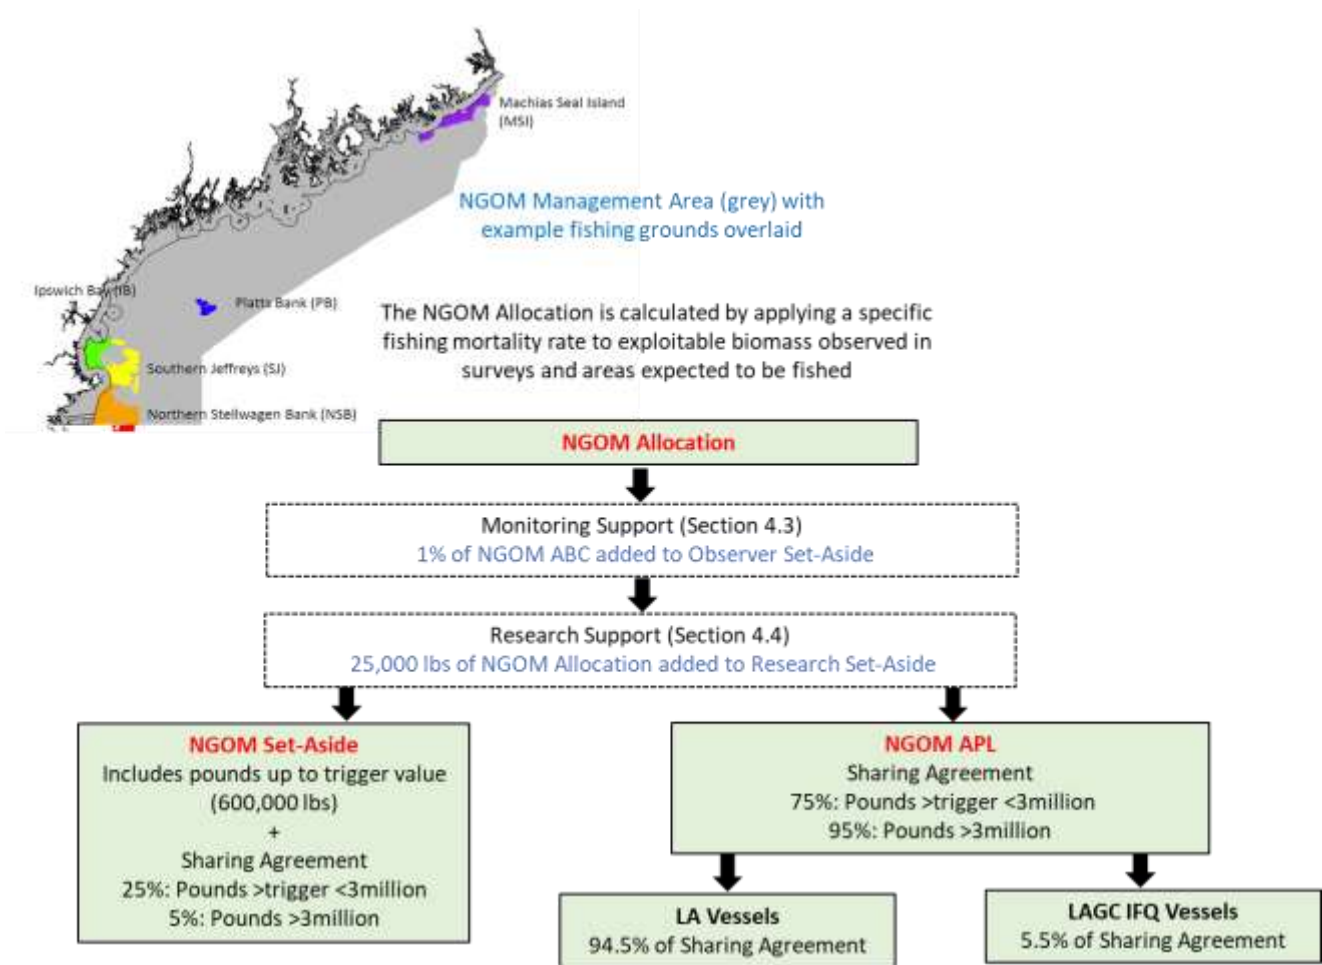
Machias Seal Island (MSI)

NGOM Management Area (grey) with example fishing grounds overlaid

Ipswich Bay (IB)

Platts Bank (PB)

Southern Jeffreys (SJ)

Northern Stellwagen Bank (NSB)

The NGOM Allocation is calculated by applying a specific fishing mortality rate to exploitable biomass observed in surveys and areas expected to be fished

NGOM Allocation

Monitoring Support (Section 4.3)
1% of NGOM ABC added to Observer Set-Aside

Research Support (Section 4.4)
25,000 lbs of NGOM Allocation added to Research Set-Aside

NGOM Set-Aside
Includes pounds up to trigger value (600,000 lbs)
+
Sharing Agreement
25%: Pounds >trigger <3million
5%: Pounds >3million

NGOM APL
Sharing Agreement
75%: Pounds >trigger <3million
95%: Pounds >3million

LA Vessels
94.5% of Sharing Agreement

LAGC IFQ Vessels
5.5% of Sharing Agreement